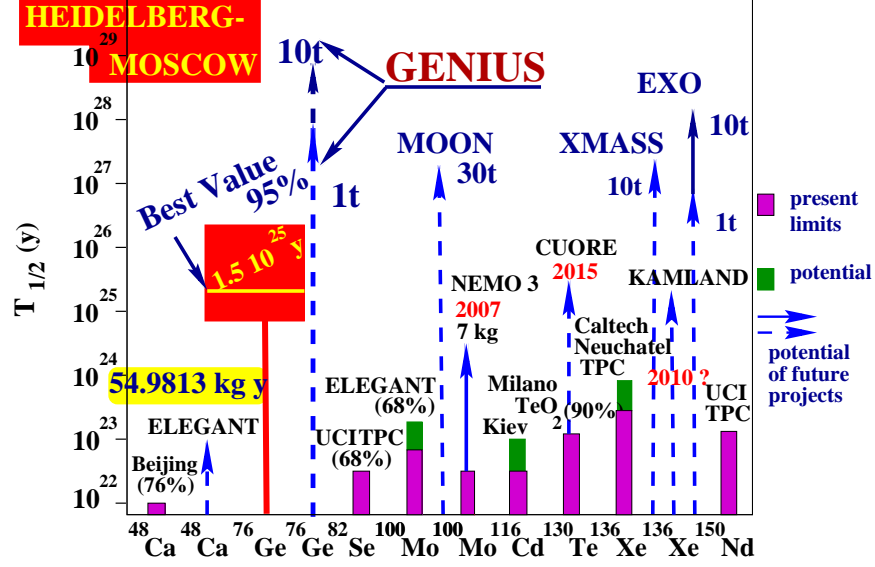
HEIDELBERG-MOSCOW

$10^{29}$

$10^{28}$

$10^{27}$

$10^{26}$

$10^{25}$

$10^{24}$

$10^{23}$

$10^{22}$

$T_{1/2}$ (y)

10t

GENIUS

Best Value 95%

1t

$1.5\ 10^{25}$ y

54.9813 kg y

MOON 30t

XMASS 10t

EXO 10t 1t

NEMO 3 2007 7 kg

CUORE 2015

KAMLAND

Caltech Neuchatel TPC

2010 ?

ELEGANT (68%)

Milano $TeO_2$ (90%)

Kiev

UCITPC (68%)

UCI TPC

ELEGANT

Beijing (76%)

present limits

potential

potential of future projects

48 Ca 48 Ca 76 Ge 76 Ge 82 Se 100 Mo 100 Mo 116 Cd 130 Te 136 Xe 136 Xe 150 Nd